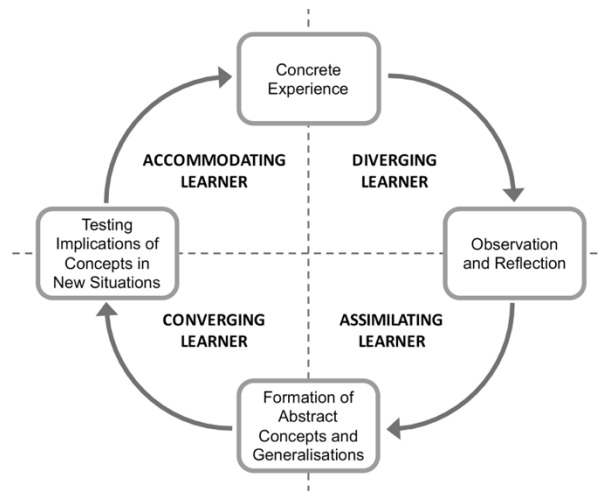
Concrete Experience

ACCOMMODATING LEARNER

DIVERGING LEARNER

Testing Implications of Concepts in New Situations

Observation and Reflection

CONVERGING LEARNER

ASSIMILATING LEARNER

Formation of Abstract Concepts and Generalisations